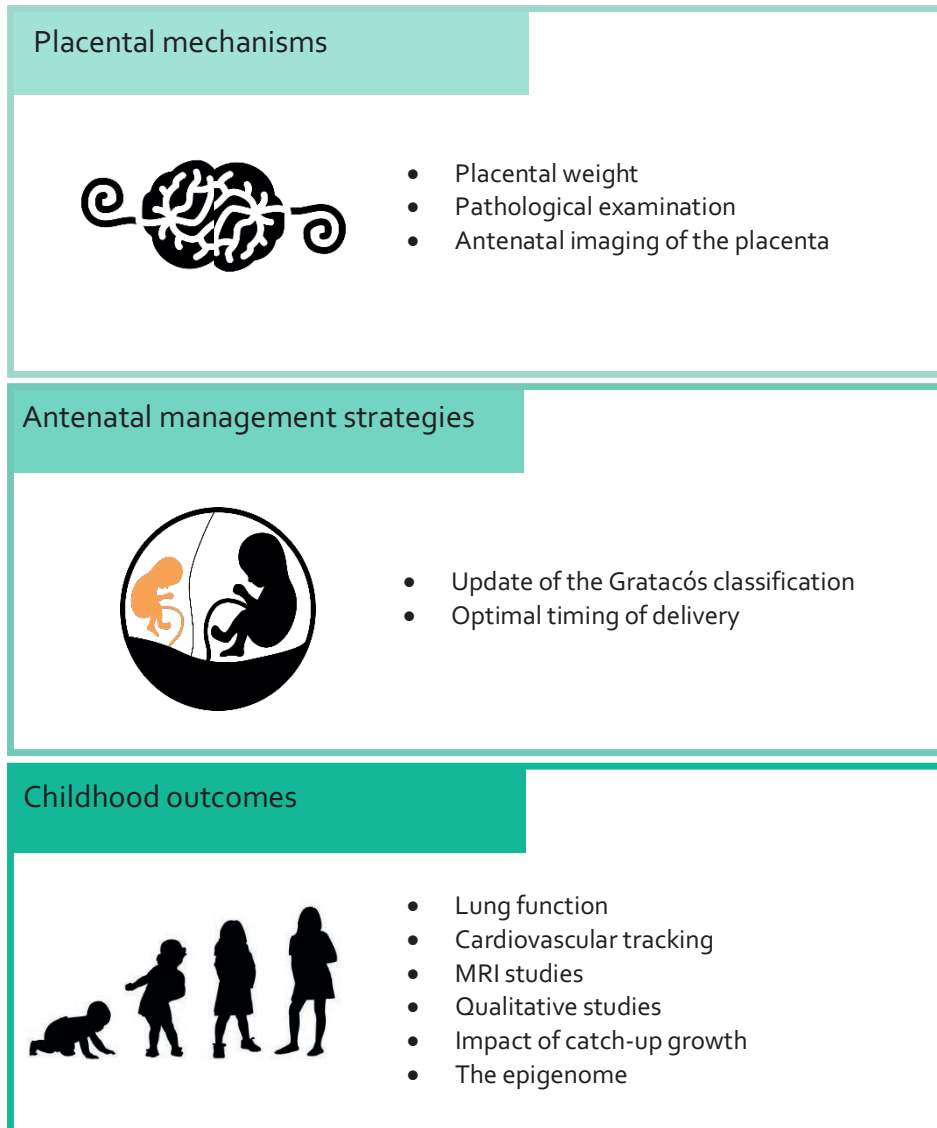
Placental mechanisms

- Placental weight
- Pathological examination
- Antenatal imaging of the placenta

Antenatal management strategies

- Update of the Gratacós classification
- Optimal timing of delivery

Childhood outcomes

- Lung function
- Cardiovascular tracking
- MRI studies
- Qualitative studies
- Impact of catch-up growth
- The epigenome